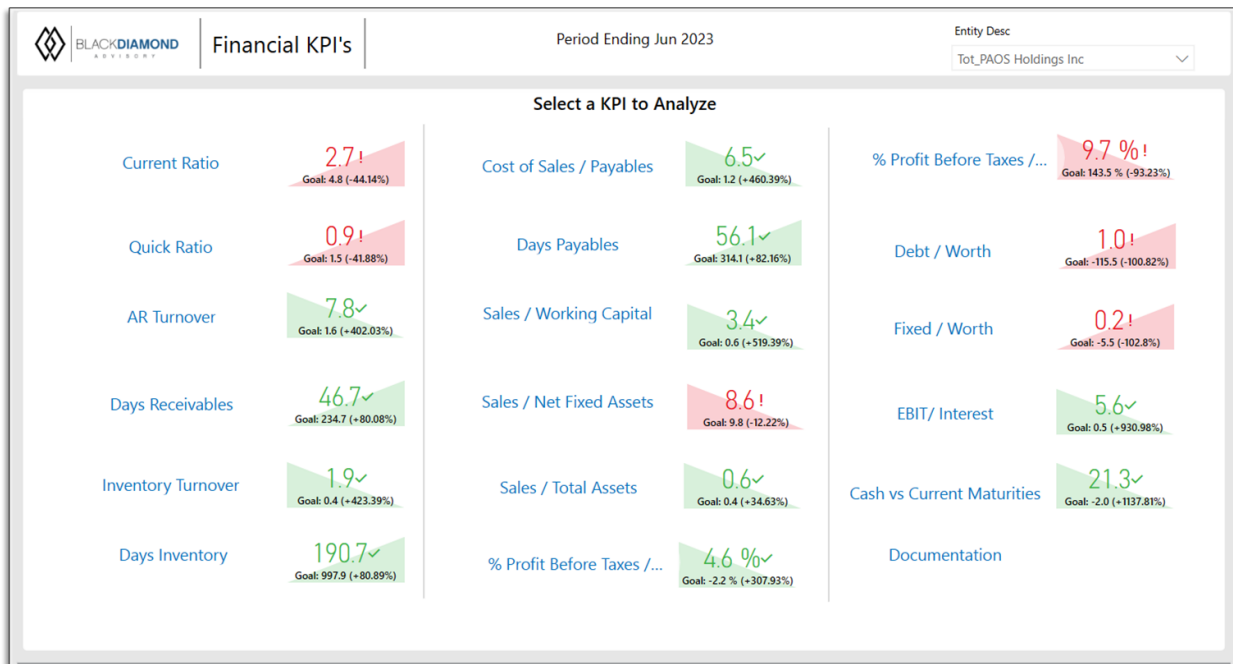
BLACKDIAMOND ADVISORY

Financial KPI's

Period Ending Jun 2023

Entity Desc

Tot_PAOS Holdings Inc

Select a KPI to Analyze

Current Ratio
2.7 !
Goal: 4.8 (-44.14%)

Quick Ratio
0.9 !
Goal: 1.5 (-41.88%)

AR Turnover
7.8 ✓
Goal: 1.6 (+402.03%)

Days Receivables
46.7 ✓
Goal: 234.7 (+80.08%)

Inventory Turnover
1.9 ✓
Goal: 0.4 (+423.39%)

Days Inventory
190.7 ✓
Goal: 997.9 (+80.89%)

Cost of Sales / Payables
6.5 ✓
Goal: 1.2 (+460.39%)

Days Payables
56.1 ✓
Goal: 314.1 (+82.16%)

Sales / Working Capital
3.4 ✓
Goal: 0.6 (+519.39%)

Sales / Net Fixed Assets
8.6 !
Goal: 9.8 (-12.22%)

Sales / Total Assets
0.6 ✓
Goal: 0.4 (+34.63%)

% Profit Before Taxes /...
4.6 % ✓
Goal: -2.2 % (+307.93%)

% Profit Before Taxes /...
9.7 % !
Goal: 143.5 % (-93.23%)

Debt / Worth
1.0 !
Goal: -115.5 (-100.82%)

Fixed / Worth
0.2 !
Goal: -5.5 (-102.8%)

EBIT/ Interest
5.6 ✓
Goal: 0.5 (+930.98%)

Cash vs Current Maturities
21.3 ✓
Goal: -2.0 (+1137.81%)

Documentation